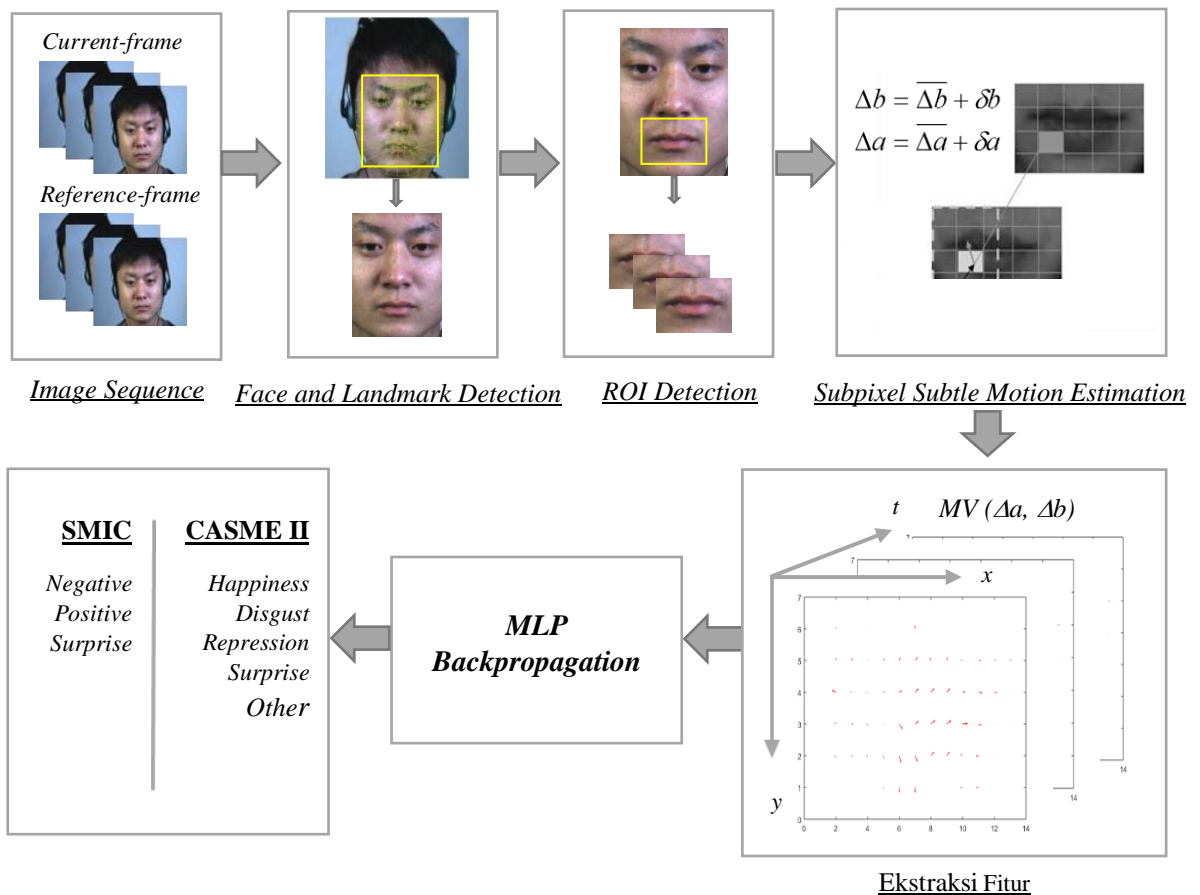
Current-frame

Reference-frame

Image Sequence

Face and Landmark Detection

ROI Detection

$\Delta b = \overline{\Delta b} + \delta b$
$\Delta a = \overline{\Delta a} + \delta a$

Subpixel Subtle Motion Estimation

SMIC

Negative
Positive
Surprise

CASME II

Happiness
Disgust
Repression
Surprise
Other

MLP
Backpropagation

t
MV (Δa, Δb)
x
y

7
6
5
4
3
2
1
0
0 2 4 6 8 10 12 14
7
14
14

Ekstraksi Fitur